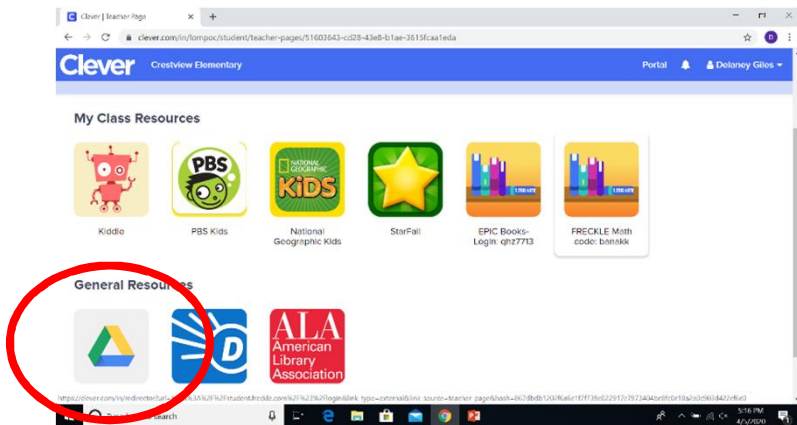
Clever | Teacher Page
clever.com/in/lompoc/student/teacher-pages/51603643-cd28-43e8-b1ae-3815fcaa1eda

Clever Crestview Elementary
Portal
Delaney Giles

My Class Resources

Kiddle
PBS Kids
National Geographic Kids
StarFall
EPIC Books- Login: qhz7713
FRECKLE Math code: banakk

General Resources

PBS
NATIONAL GEOGRAPHIC KiDS
ALA American Library Association

https://clever.com/in/redirect?url=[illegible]

Search
5:16 PM
4/5/2020